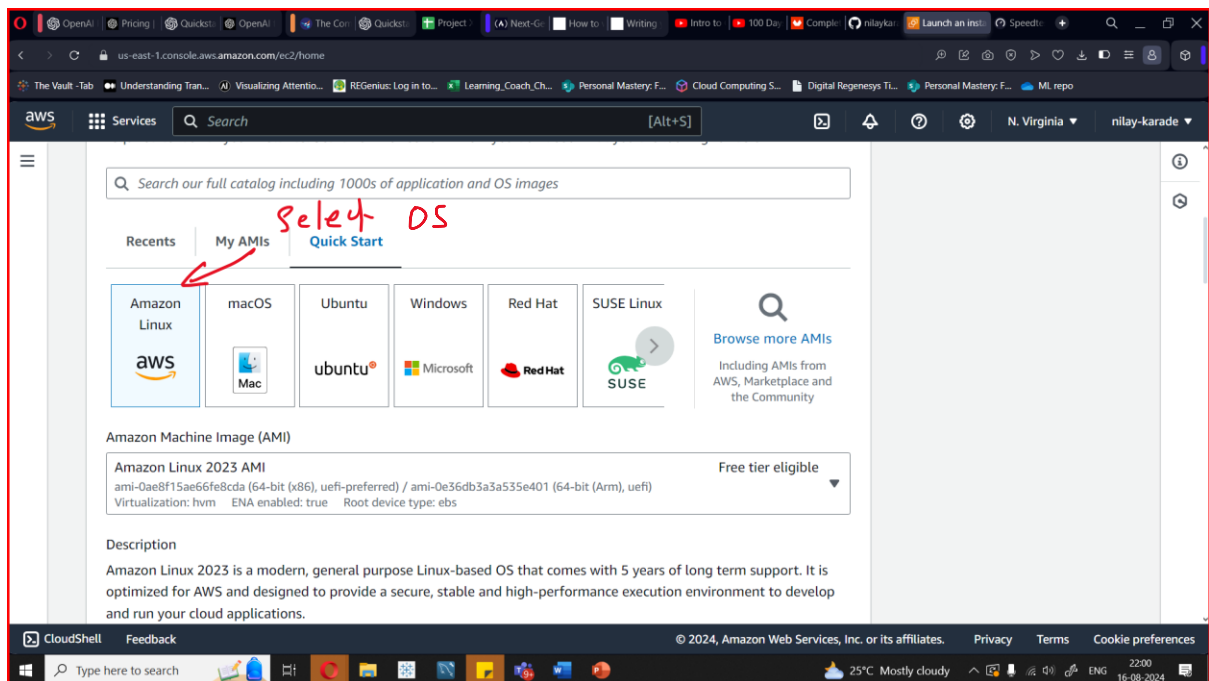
OpenAI | Pricing | Quicksta | OpenAI | The Com | Quicksta | Project | Next-Ge | How to | Writing | Intro to | 100 Day | Complet | nilaykar | Launch an insta | Speedte

us-east-1.console.aws.amazon.com/ec2/home

The Vault -Tab | Understanding Tran... | Visualizing Attentio... | REGenius: Log in to... | Learning_Coach_Ch... | Personal Mastery: F... | Cloud Computing S... | Digital Regenesys Ti... | Personal Mastery: F... | ML repo

aws | Services | Search | [Alt+S] | N. Virginia | nilay-karade

Search our full catalog including 1000s of application and OS images

Select OS

Recents | My AMIs | Quick Start

Amazon Linux | aws
macOS | Mac
Ubuntu | ubuntu
Windows | Microsoft
Red Hat | Red Hat
SUSE Linux | SUSE

Browse more AMIs
Including AMIs from AWS, Marketplace and the Community

Amazon Machine Image (AMI)

Amazon Linux 2023 AMI
Free tier eligible
ami-0ae8f15ae66fe8cda (64-bit (x86), uefi-preferred) / ami-0e36db3a3a535e401 (64-bit (Arm), uefi)
Virtualization: hvm ENA enabled: true Root device type: ebs

Description

Amazon Linux 2023 is a modern, general purpose Linux-based OS that comes with 5 years of long term support. It is optimized for AWS and designed to provide a secure, stable and high-performance execution environment to develop and run your cloud applications.

CloudShell | Feedback | © 2024, Amazon Web Services, Inc. or its affiliates. | Privacy | Terms | Cookie preferences

Type here to search | 25°C Mostly cloudy | ENG | 22:00 | 16-08-2024